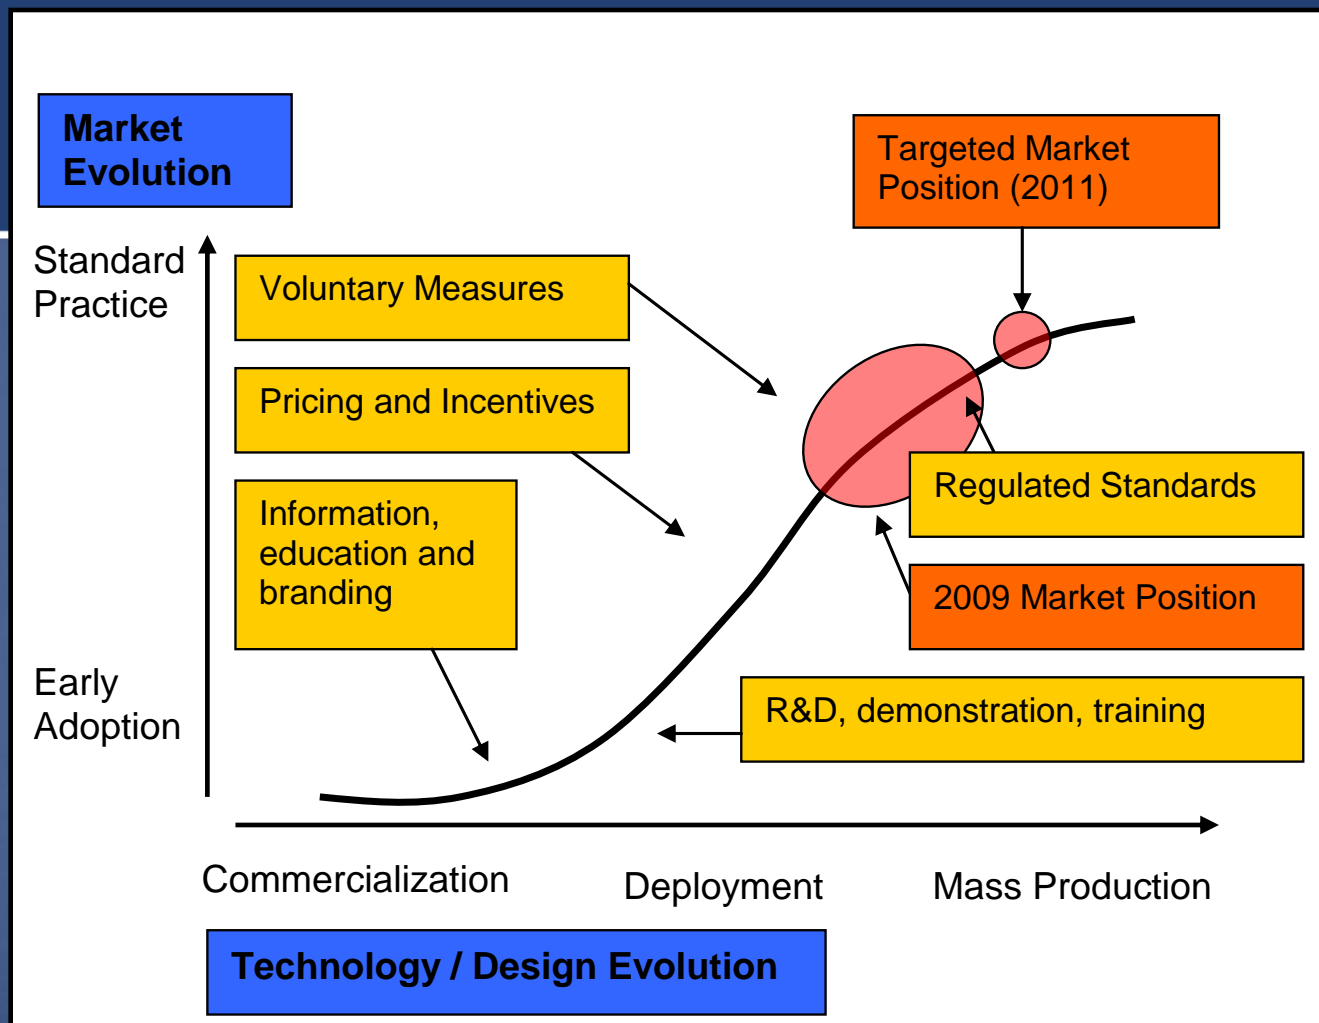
Market Evolution

Targeted Market Position (2011)

Standard Practice

Voluntary Measures

Pricing and Incentives

Information, education and branding

Regulated Standards

2009 Market Position

Early Adoption

R&D, demonstration, training

Commercialization

Deployment

Mass Production

Technology / Design Evolution